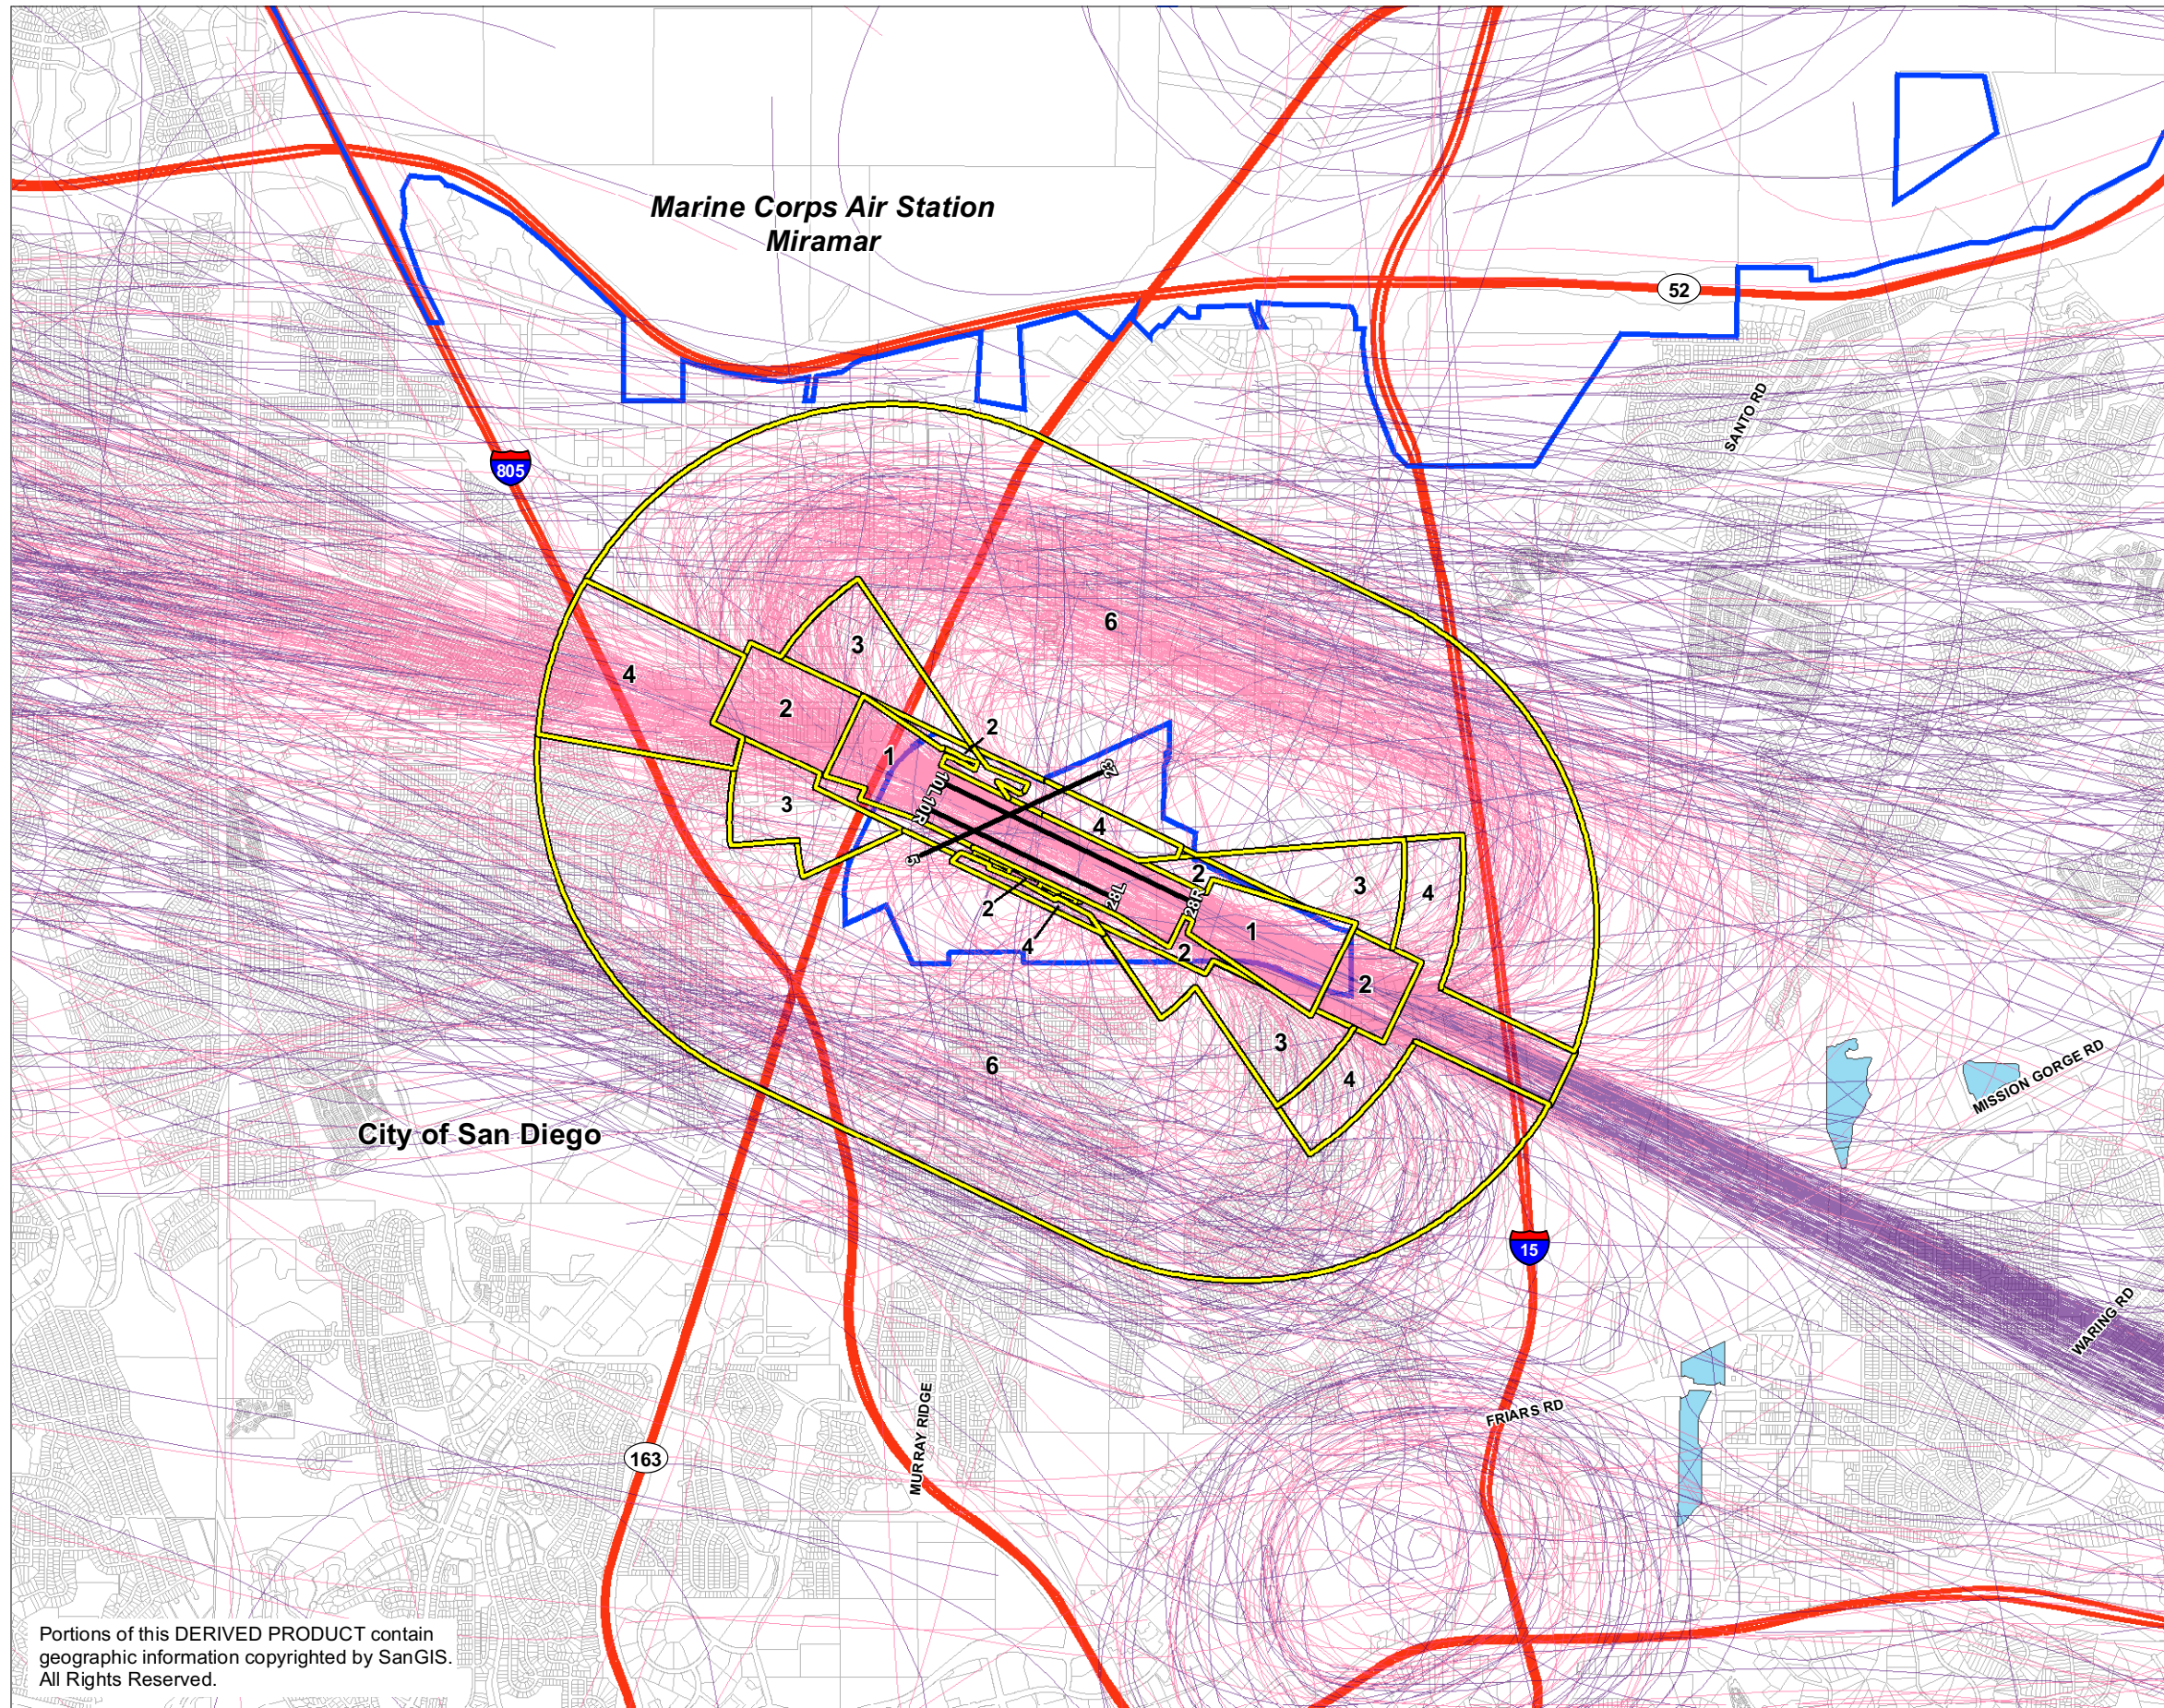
Marine Corps Air Station
Miramar

52

SANTO RD

805

6

3

4

2

2

1

10L

10R

23

5

4

28L

28R

2

3

4

2

1

2

2

4

2

3

4

6

City of San Diego

MISSION GORGE RD

15

WARING RD

FRIARS RD

MURRAY RIDGE

163

Portions of this DERIVED PRODUCT contain geographic information copyrighted by SanGIS. All Rights Reserved.